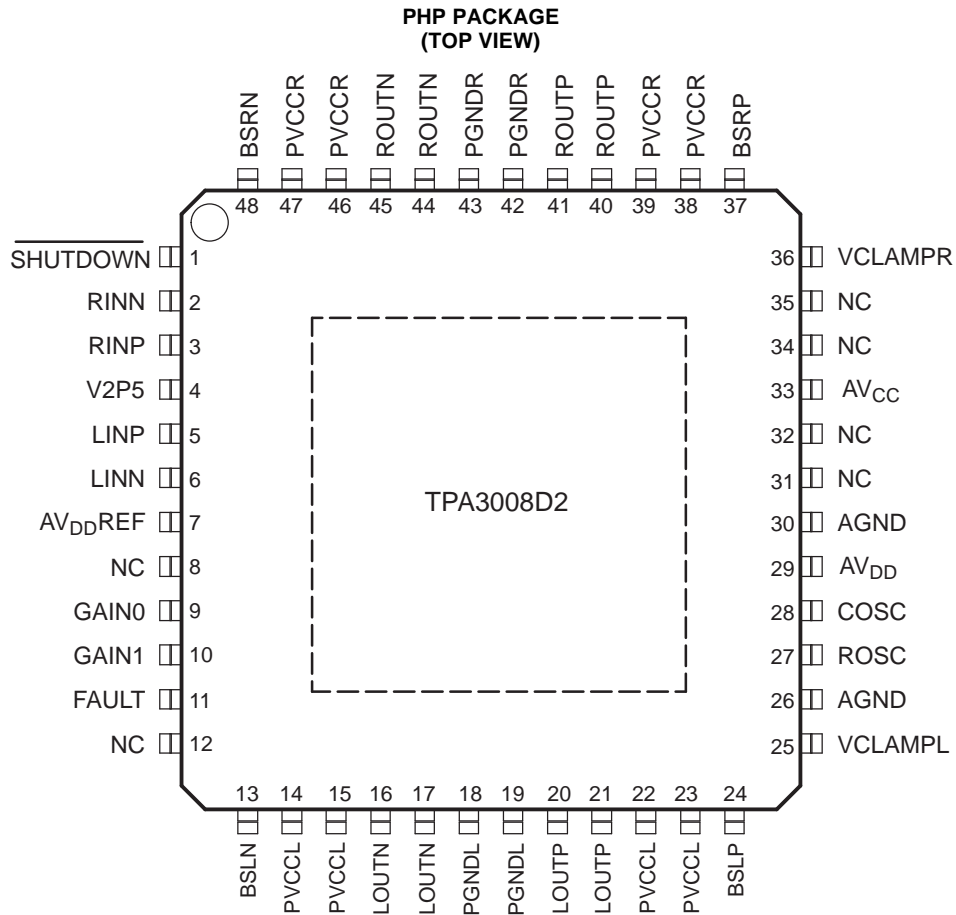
PHP PACKAGE
(TOP VIEW)

BSRN 48
PVCCR 47
PVCCR 46
ROUTN 45
ROUTN 44
PGNDR 43
PGNDR 42
ROUTP 41
ROUTP 40
PVCCR 39
PVCCR 38
BSRP 37

$\overline{\text{SHUTDOWN}}$ 1
RINN 2
RINP 3
V2P5 4
LINP 5
LINN 6
$AV_{DD}REF$ 7
NC 8
GAIN0 9
GAIN1 10
FAULT 11
NC 12

36 VCLAMPR
35 NC
34 NC
33 $AV_{CC}$
32 NC
31 NC
30 AGND
29 $AV_{DD}$
28 COSC
27 ROSC
26 AGND
25 VCLAMPL

TPA3008D2

13 BSLN
14 PVCCL
15 PVCCL
16 LOUTN
17 LOUTN
18 PGNDL
19 PGNDL
20 LOUTP
21 LOUTP
22 PVCCL
23 PVCCL
24 BSLP